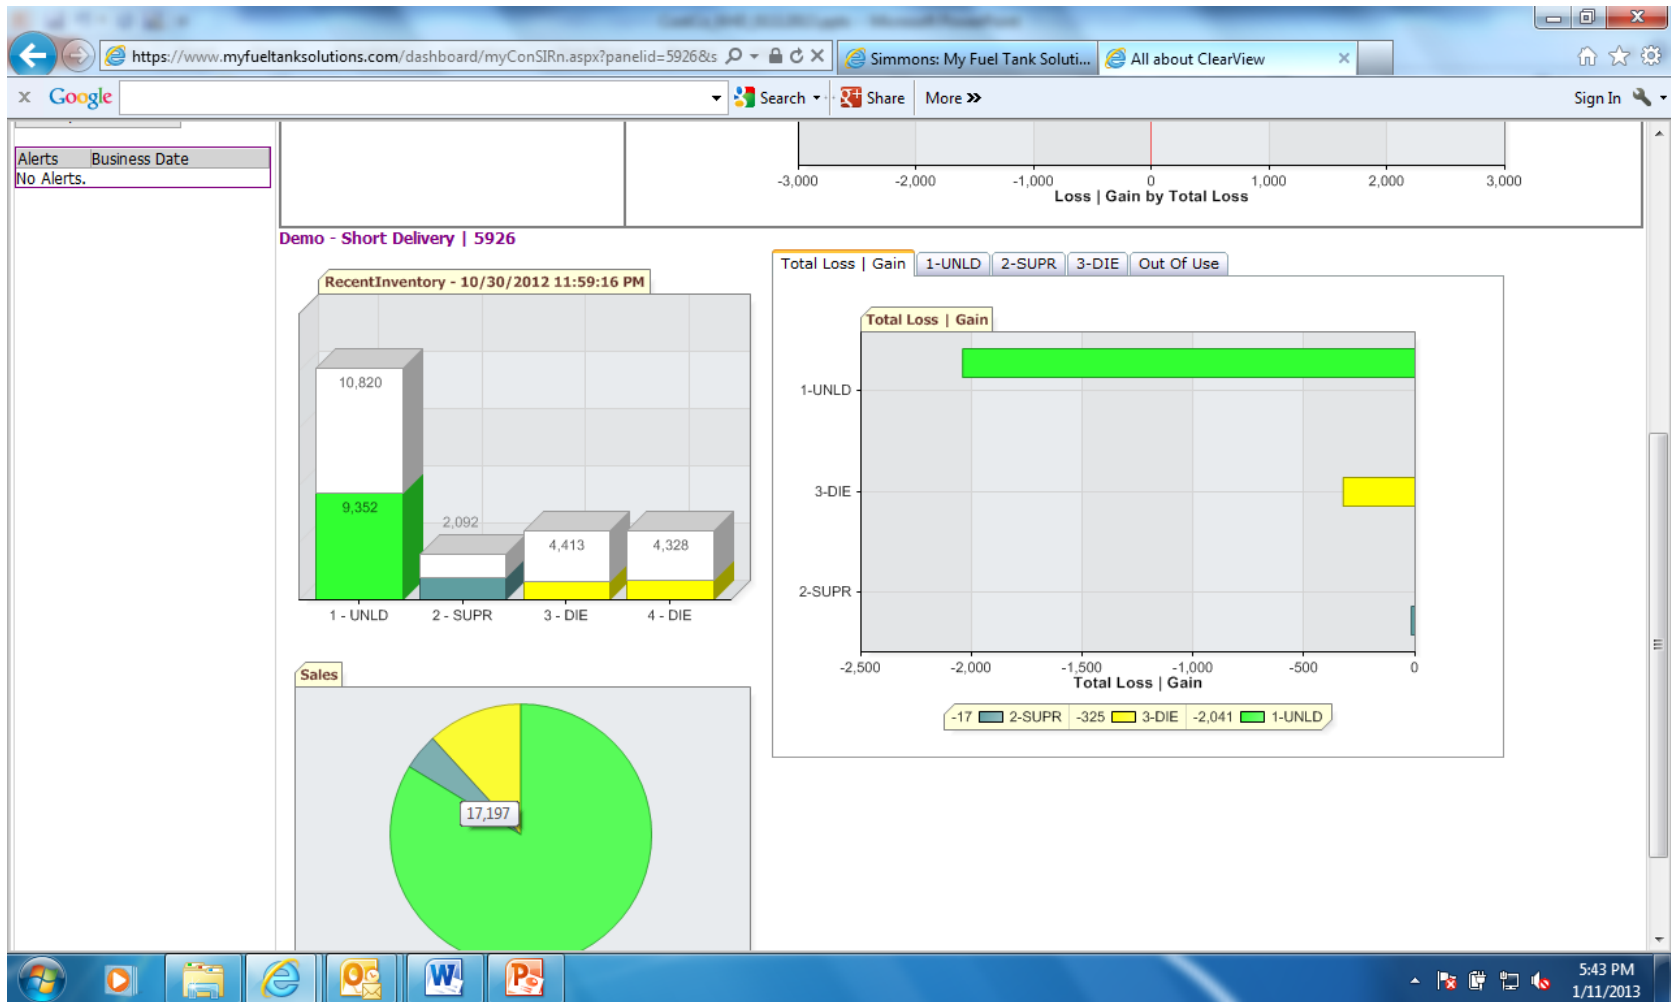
https://www.myfueltanksolutions.com/dashboard/myConSIRn.aspx?panelid=5926&s

Simmons: My Fuel Tank Soluti...

All about ClearView

Google

Search

Share

More »

Sign In

| Alerts | Business Date |
|---|---|
| No Alerts. | |

-3,000 -2,000 -1,000 0 1,000 2,000 3,000

Loss | Gain by Total Loss

Demo - Short Delivery | 5926

RecentInventory - 10/30/2012 11:59:16 PM

10,820

9,352

2,092

4,413

4,328

1 - UNLD 2 - SUPR 3 - DIE 4 - DIE

Total Loss | Gain 1-UNLD 2-SUPR 3-DIE Out Of Use

Total Loss | Gain

1-UNLD

3-DIE

2-SUPR

-2,500 -2,000 -1,500 -1,000 -500 0

Total Loss | Gain

-17 2-SUPR -325 3-DIE -2,041 1-UNLD

Sales

17,197

5:43 PM
1/11/2013